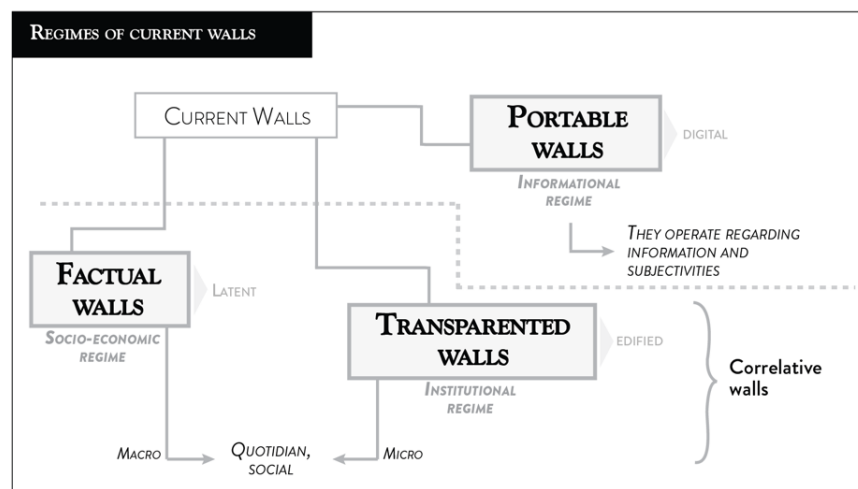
Regimes of current walls

Current Walls

Portable walls

Digital

Informational regime

They operate regarding information and subjectivities

Factual walls

Latent

Socio-economic regime

Transparented walls

Edified

Institutional regime

Correlative walls

Macro

Quotidian, social

Micro